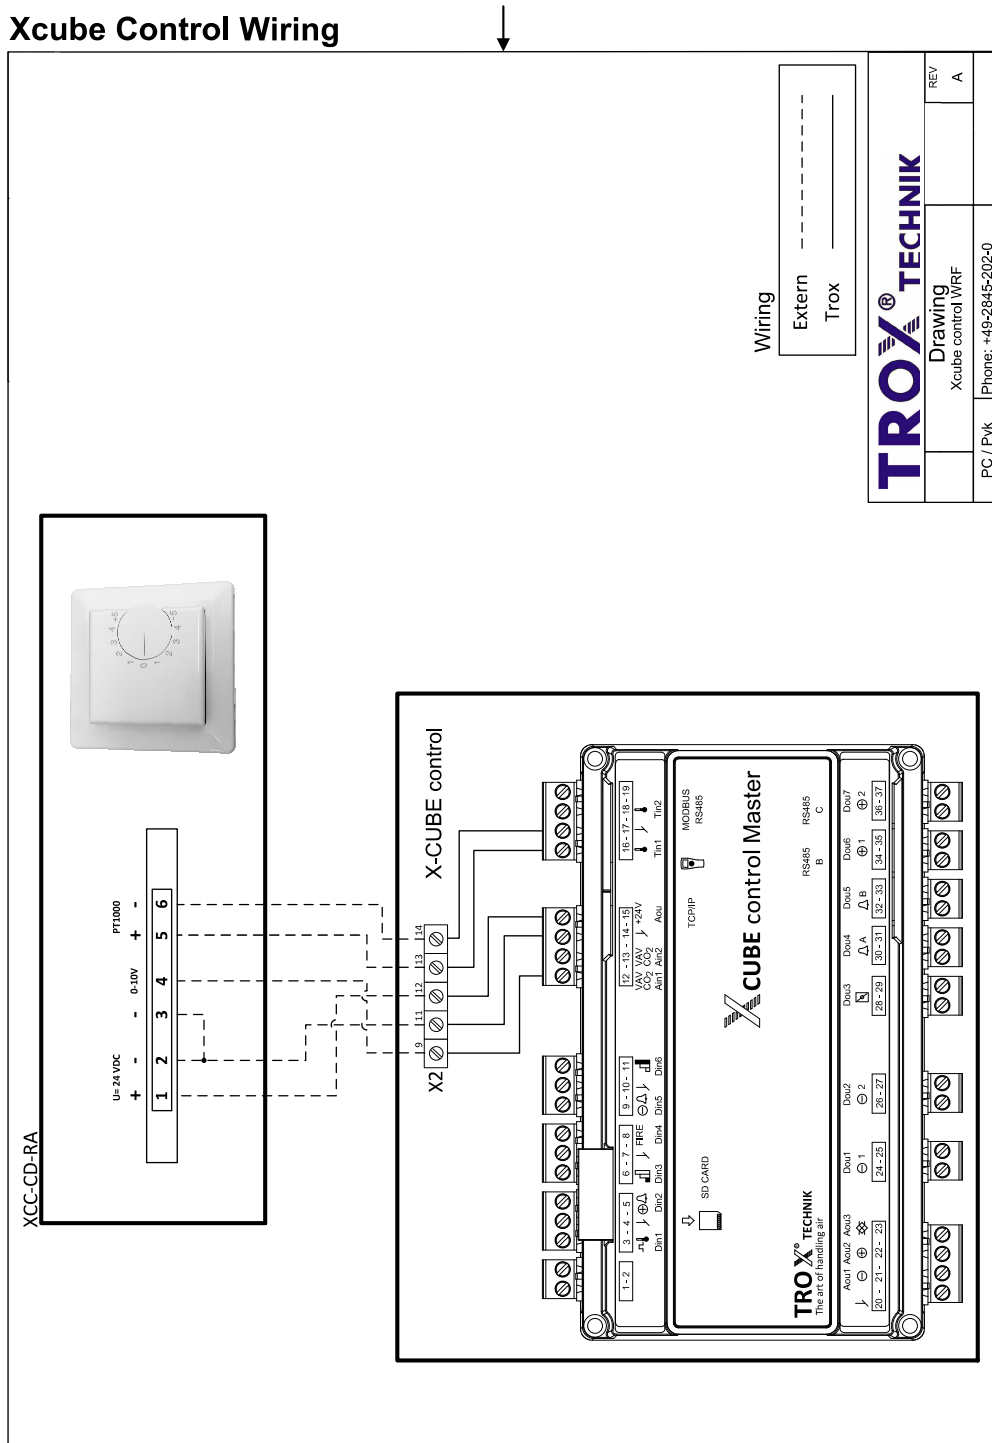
Xcube Control Wiring

Wiring
Extern
Trox

TROX® TECHNIK
Drawing
Xcube control WRF
REV
A
PC / Pvk
Phone: +49-2845-202-0

XCC-CD-RA
U= 24 VDC
+ -
0-10V
- +
PT1000
+ -
1 2 3 4 5 6

X-CUBE control
X2
9 10 11 12 13 14

X CUBE control Master
TROX® TECHNIK
The art of handling air
SD CARD
TCP/IP
MODBUS RS485
RS485 B
RS485 C
1 - 2
3 - 4 - 5
Din1 Din2
6 - 7 - 8
FIRE
Din3 Din4
9 - 10 - 11
Din5 Din6
12 - 13 - 14 - 15
VAV CO2 VAV CO2 +24V
Ain1 Ain2 Aou
16 - 17 - 18 - 19
Tin1 Tin2
Aou1 Aou2 Aou3
20 - 21 - 22 - 23
Dou1
24 - 25
Dou2
26 - 27
Dou3
28 - 29
Dou4
A
30 - 31
Dou5
B
32 - 33
Dou6
1
34 - 35
Dou7
2
36 - 37